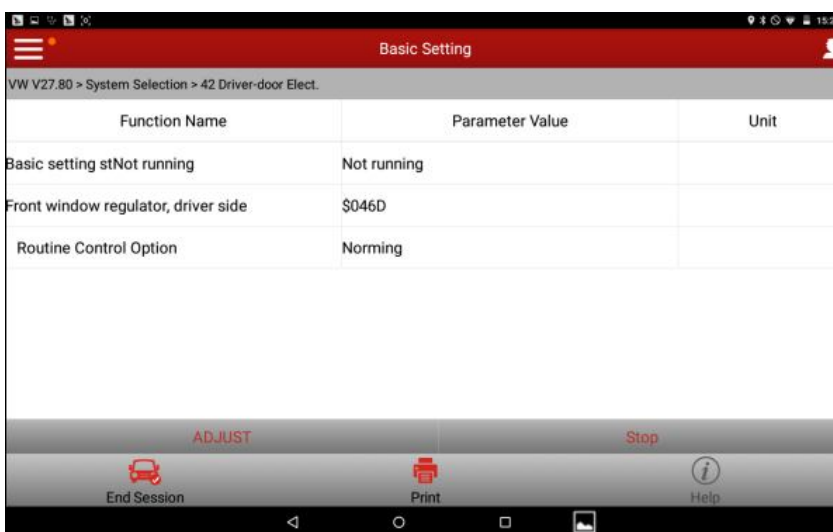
15:

Basic Setting

VW V27.80 > System Selection > 42 Driver-door Elect.

| Function Name | Parameter Value | Unit |
|---|---|---|
| Basic setting stNot running | Not running | |
| Front window regulator, driver side | $046D | |
| Routine Control Option | Norming | |

ADJUST

Stop

End Session

Print

Help